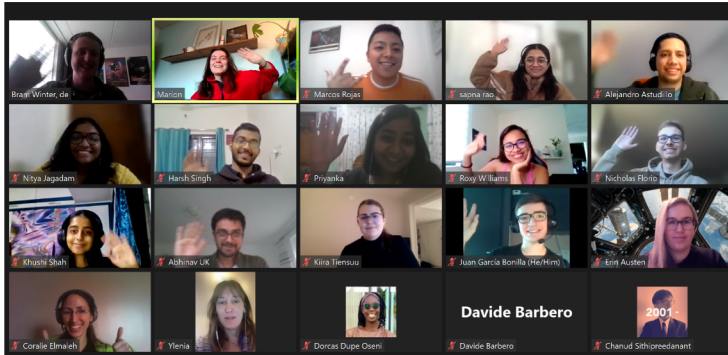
Brant Winter, de

Marion

Marcos Rojas

sapna rao

Alejandro Astudillo

Nitya Jagadam

Harsh Singh

Priyanka

Rosy Williams

Nicholas Florio

Khushi Shah

Abhinav UK

Kiira Tiensuu

Juan García Bonilla (He/Him)

Erin Austen

Coralie Elmaleh

Ylenia

Dorcas Dupe Oseni

Davide Barbero

Davide Barbero

2001 -

Chanud Sithipreedanant